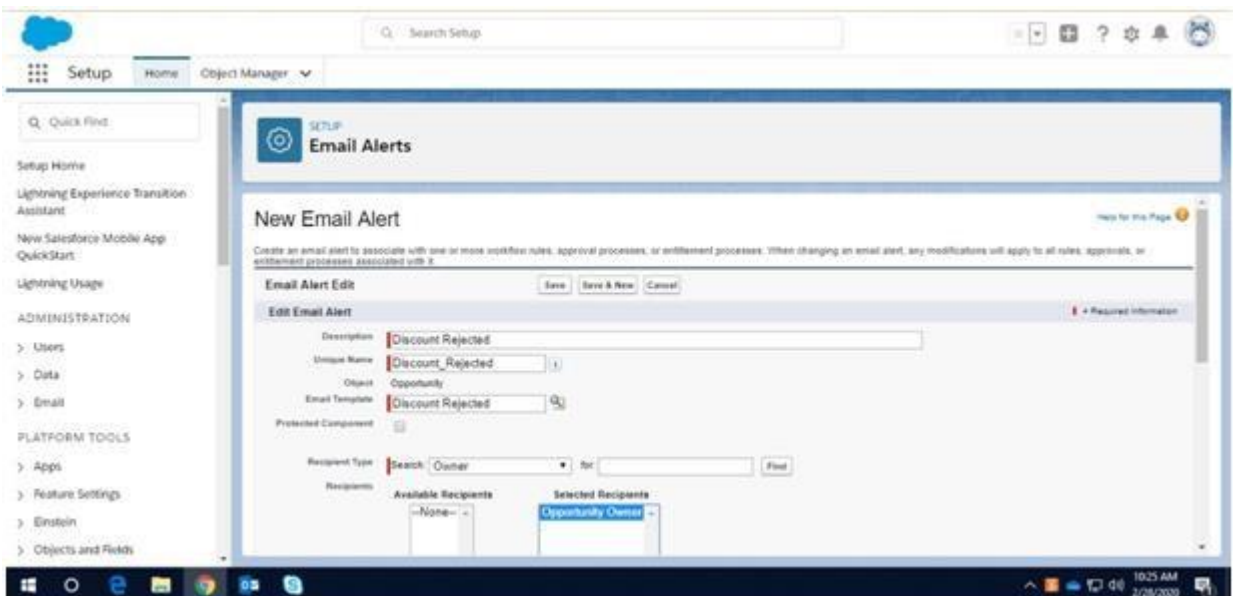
Search Setup

Setup Home Object Manager

Quick Find

Setup Home

Lightning Experience Transition Assistant

New Salesforce Mobile App QuickStart

Lightning Usage

ADMINISTRATION

> Users

> Data

> Email

PLATFORM TOOLS

> Apps

> Feature Settings

> Einstein

> Objects and Fields

SETUP
Email Alerts

New Email Alert

Help for this Page

Create an email alert to associate with one or more workflow rules, approval processes, or entitlement processes. When changing an email alert, any modifications will apply to all rules, approvals, or entitlement processes associated with it.

Email Alert Edit

Save Save & New Cancel

Edit Email Alert

= Required Information

Description Discount Rejected

Unique Name Discount_Rejected

Object Opportunity

Email Template Discount Rejected

Protected Component

Recipient Type Search: Owner for Find

Recipients

Available Recipients
--None--

Selected Recipients
Opportunity Owner

10:25 AM
2/28/2020